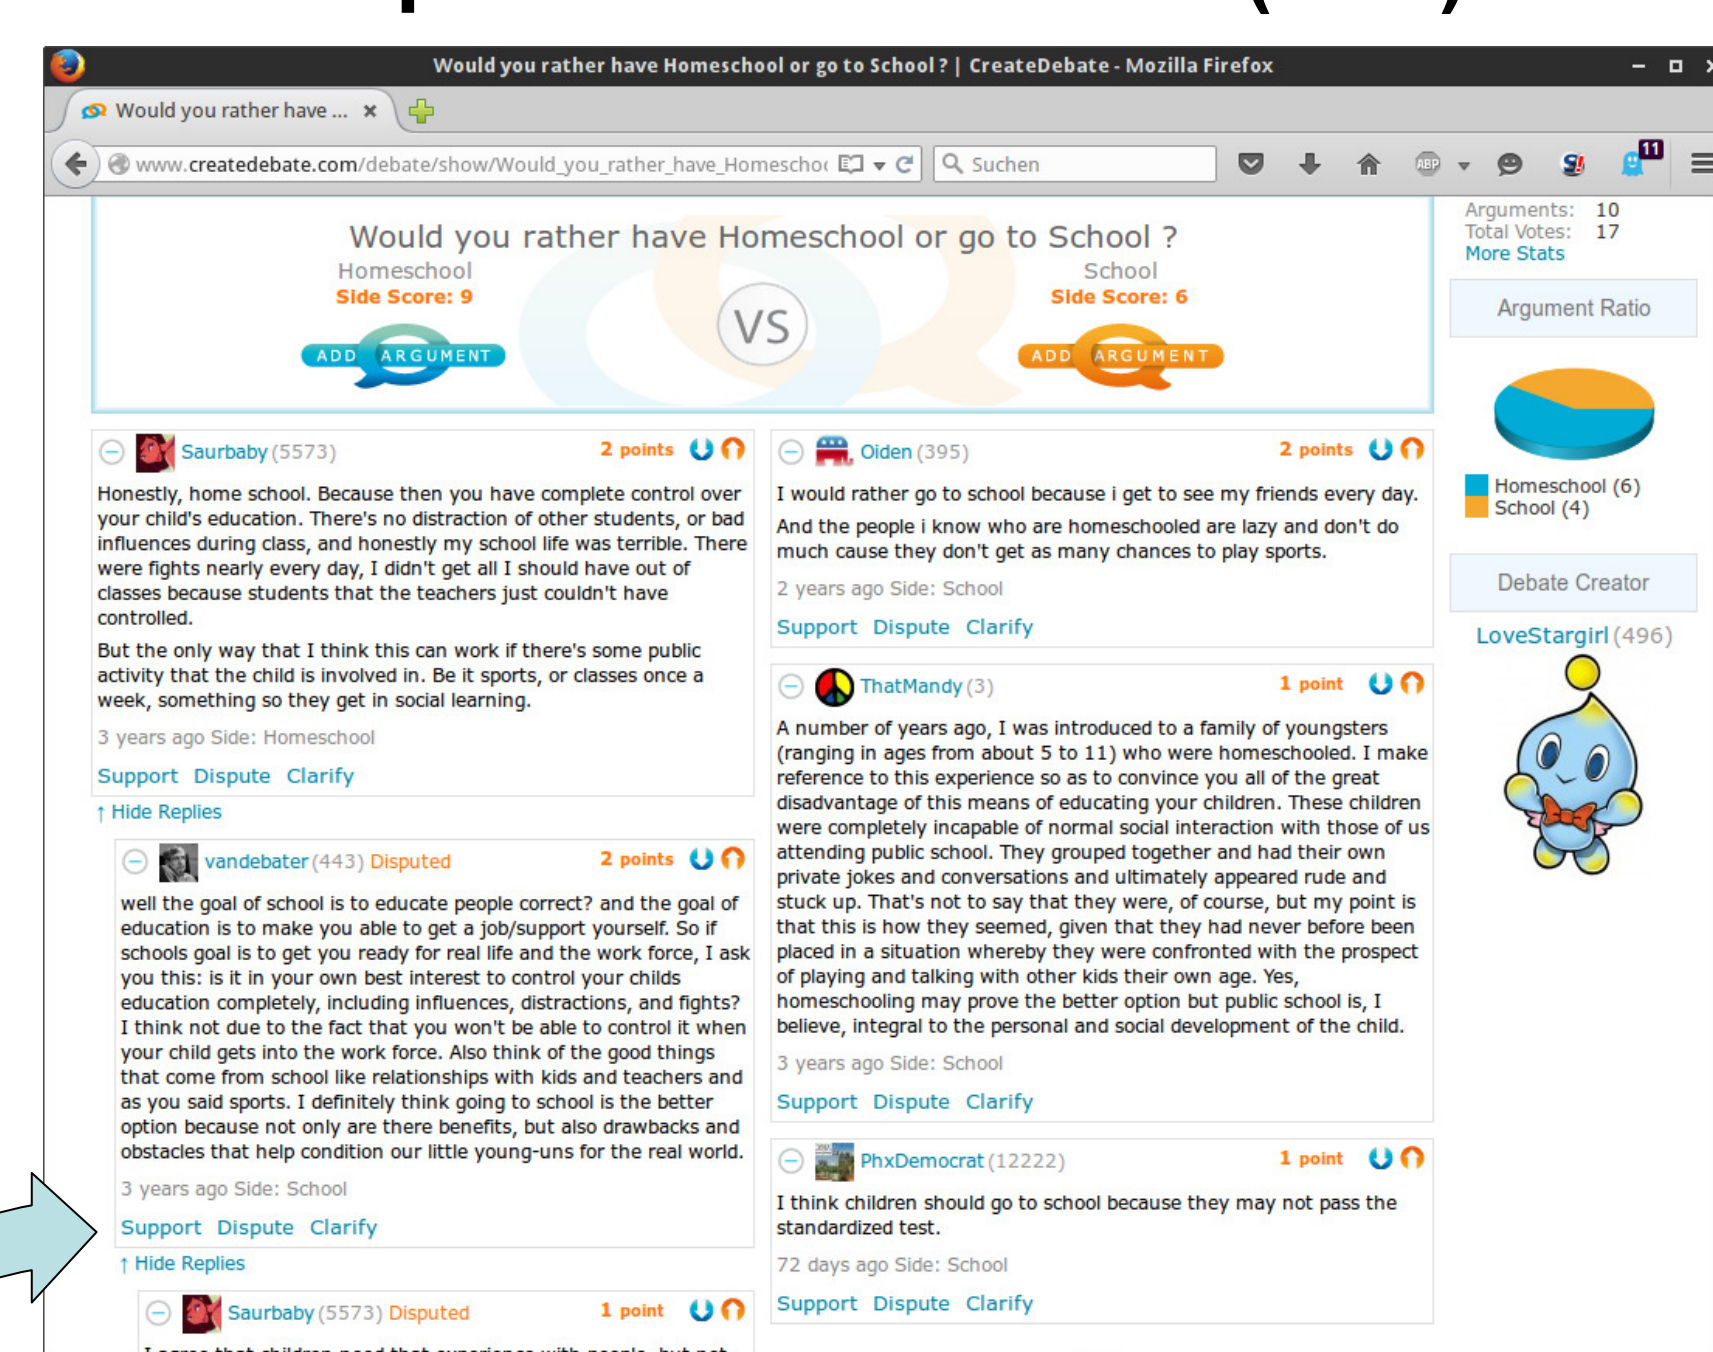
Would you rather have Homeschool or go to School ? | CreateDebate - Mozilla Firefox

Would you rather have ... ×

www.createdebate.com/debate/show/Would_you_rather_have_Homeschoo

Suchen

11

Would you rather have Homeschool or go to School ?

Homeschool
Side Score: 9
ADD ARGUMENT

VS

School
Side Score: 6
ADD ARGUMENT

Arguments: 10
Total Votes: 17
More Stats

Argument Ratio

Homeschool (6)
School (4)

Debate Creator

LoveStargirl (496)

Saurbaby (5573) 2 points

Honestly, home school. Because then you have complete control over your child's education. There's no distraction of other students, or bad influences during class, and honestly my school life was terrible. There were fights nearly every day, I didn't get all I should have out of classes because students that the teachers just couldn't have controlled.

But the only way that I think this can work if there's some public activity that the child is involved in. Be it sports, or classes once a week, something so they get in social learning.

3 years ago Side: Homeschool

Support Dispute Clarify

↑ Hide Replies

vandebater (443) Disputed 2 points

well the goal of school is to educate people correct? and the goal of education is to make you able to get a job/support yourself. So if schools goal is to get you ready for real life and the work force, I ask you this: is it in your own best interest to control your childs education completely, including influences, distractions, and fights? I think not due to the fact that you won't be able to control it when your child gets into the work force. Also think of the good things that come from school like relationships with kids and teachers and as you said sports. I definitely think going to school is the better option because not only are there benefits, but also drawbacks and obstacles that help condition our little young-uns for the real world.

3 years ago Side: School

Support Dispute Clarify

↑ Hide Replies

Saurbaby (5573) Disputed 1 point

Oiden (395) 2 points

I would rather go to school because i get to see my friends every day. And the people i know who are homeschooled are lazy and don't do much cause they don't get as many chances to play sports.

2 years ago Side: School

Support Dispute Clarify

ThatMandy (3) 1 point

A number of years ago, I was introduced to a family of youngsters (ranging in ages from about 5 to 11) who were homeschooled. I make reference to this experience so as to convince you all of the great disadvantage of this means of educating your children. These children were completely incapable of normal social interaction with those of us attending public school. They grouped together and had their own private jokes and conversations and ultimately appeared rude and stuck up. That's not to say that they were, of course, but my point is that this is how they seemed, given that they had never before been placed in a situation whereby they were confronted with the prospect of playing and talking with other kids their own age. Yes, homeschooling may prove the better option but public school is, I believe, integral to the personal and social development of the child.

3 years ago Side: School

Support Dispute Clarify

PhxDemocrat (12222) 1 point

I think children should go to school because they may not pass the standardized test.

72 days ago Side: School

Support Dispute Clarify